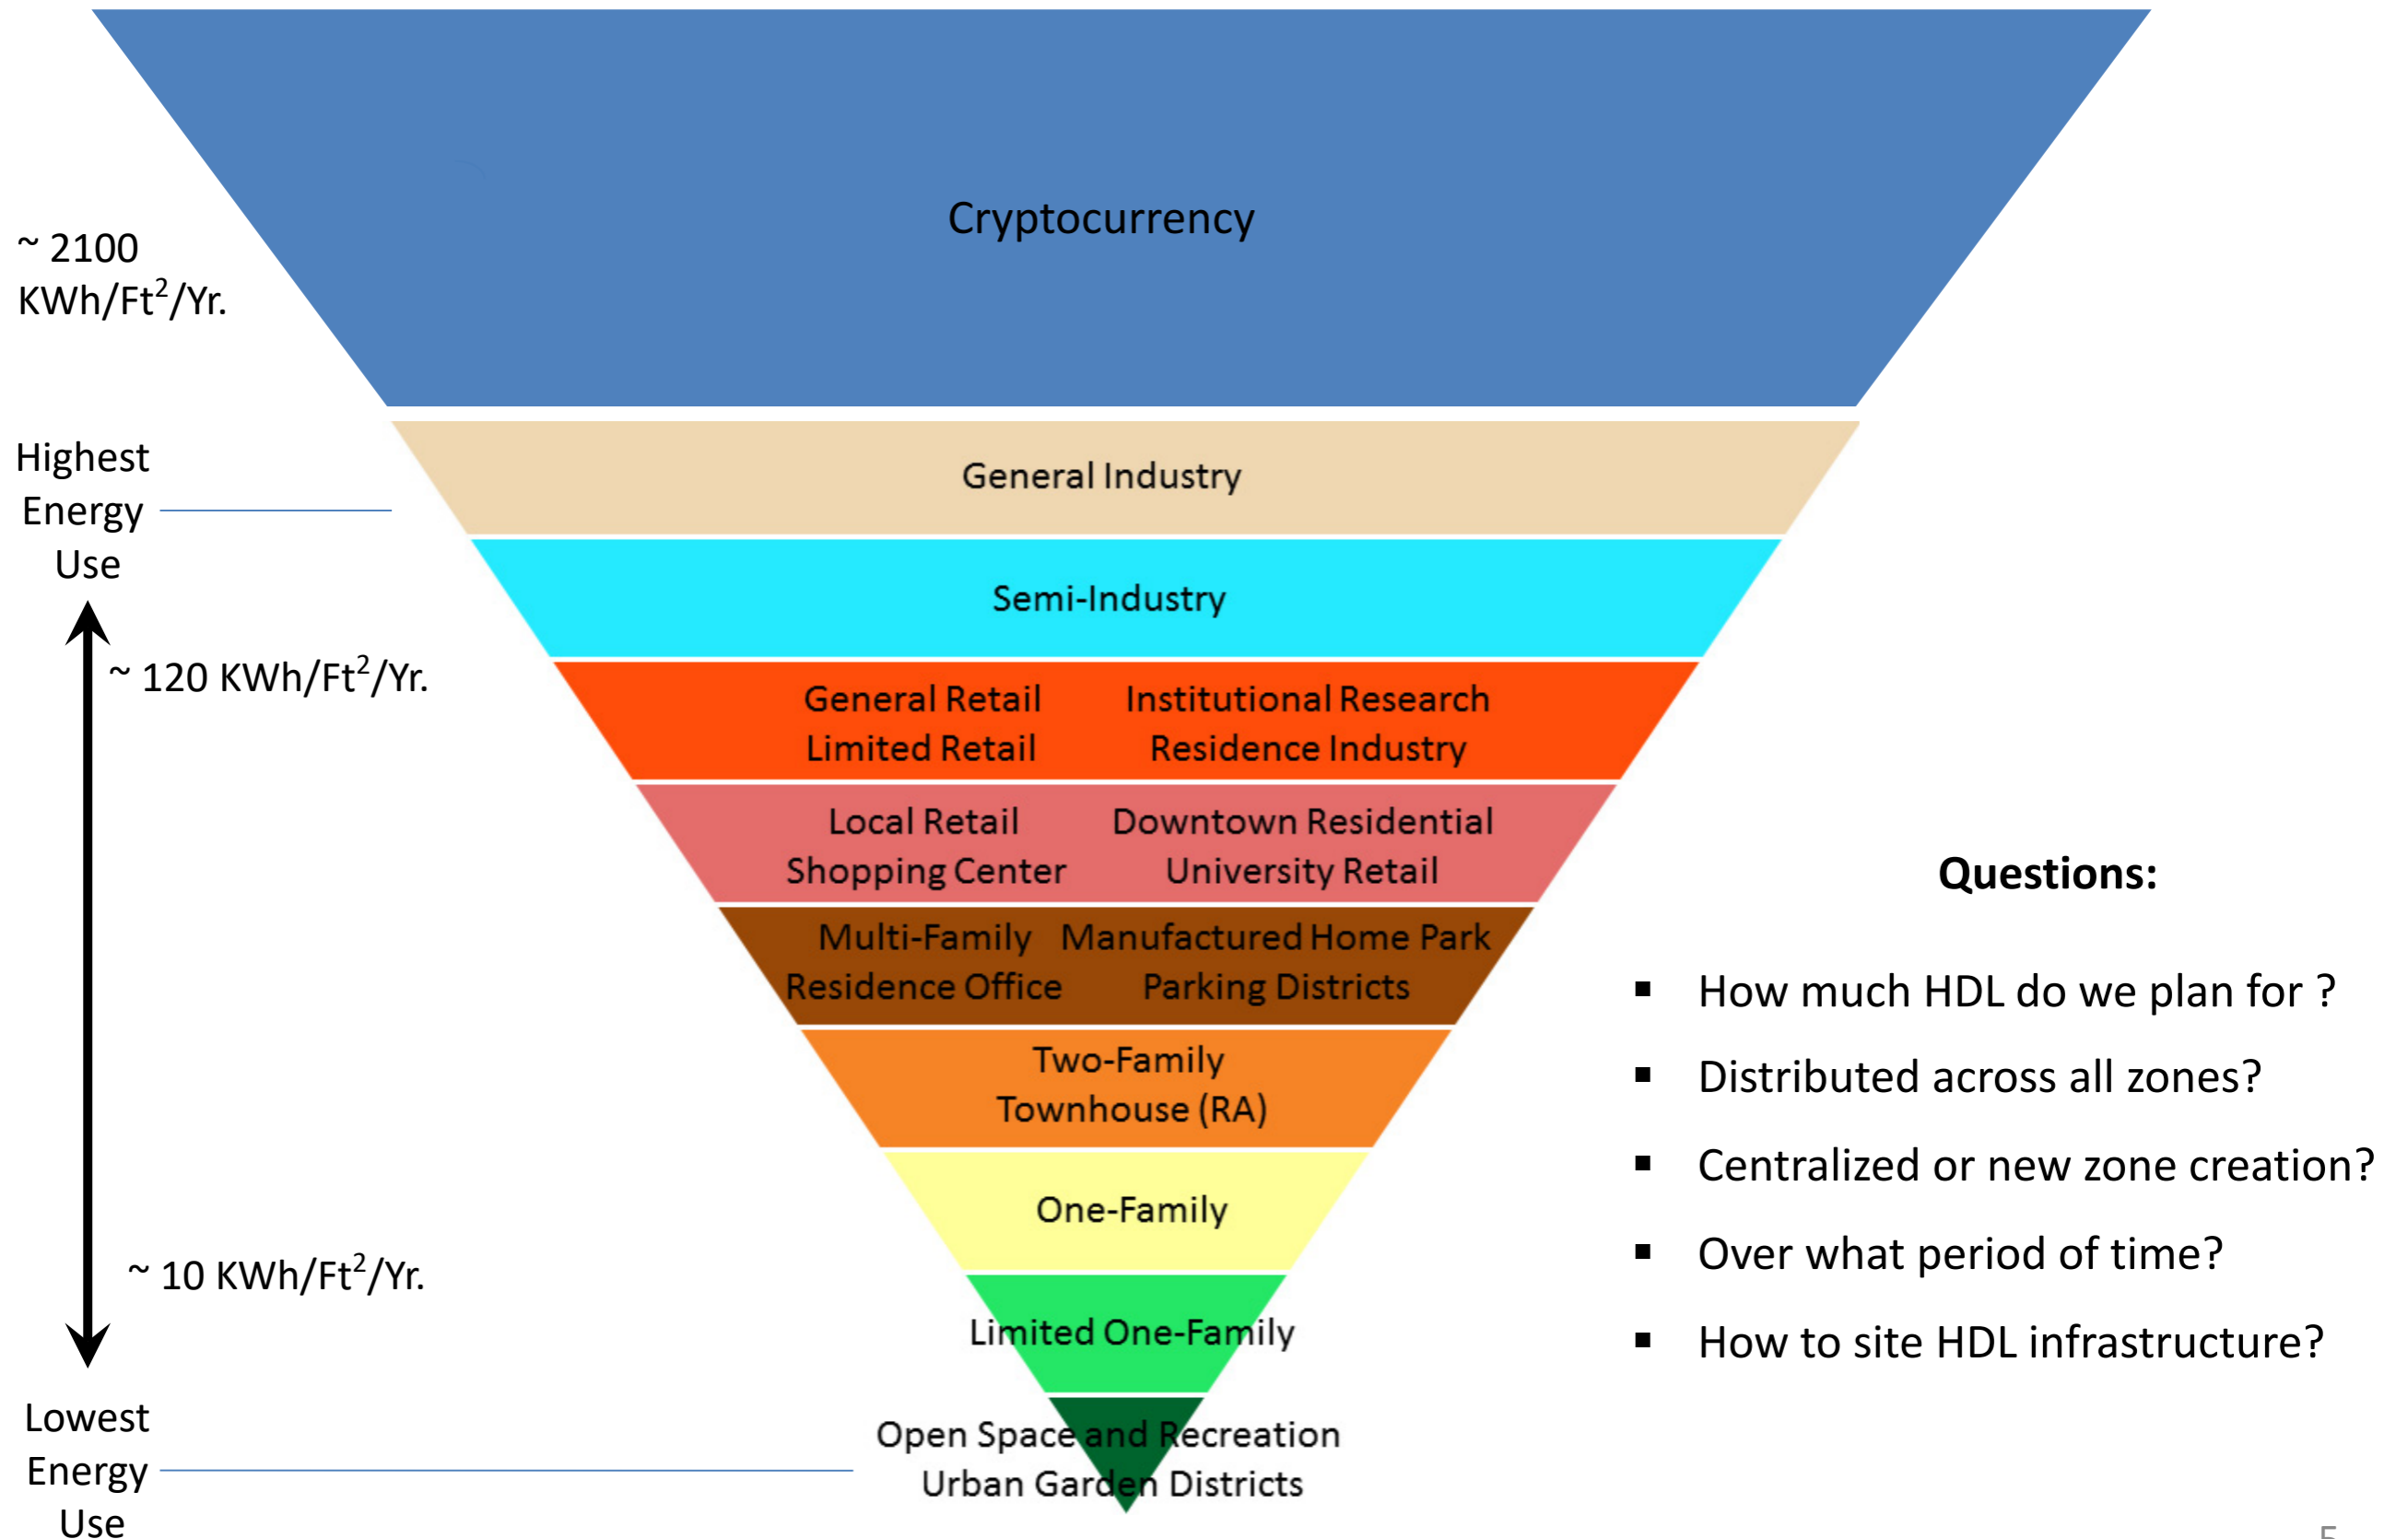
Cryptocurrency

~ 2100 KWh/Ft$^2$/Yr.

Highest Energy Use

General Industry

Semi-Industry

~ 120 KWh/Ft$^2$/Yr.

General Retail
Limited Retail

Institutional Research
Residence Industry

Local Retail
Shopping Center

Downtown Residential
University Retail

Multi-Family
Residence Office

Manufactured Home Park
Parking Districts

Two-Family
Townhouse (RA)

One-Family

~ 10 KWh/Ft$^2$/Yr.

Limited One-Family

Open Space and Recreation
Urban Garden Districts

Lowest Energy Use

Questions:

- How much HDL do we plan for ?
- Distributed across all zones?
- Centralized or new zone creation?
- Over what period of time?
- How to site HDL infrastructure?

5